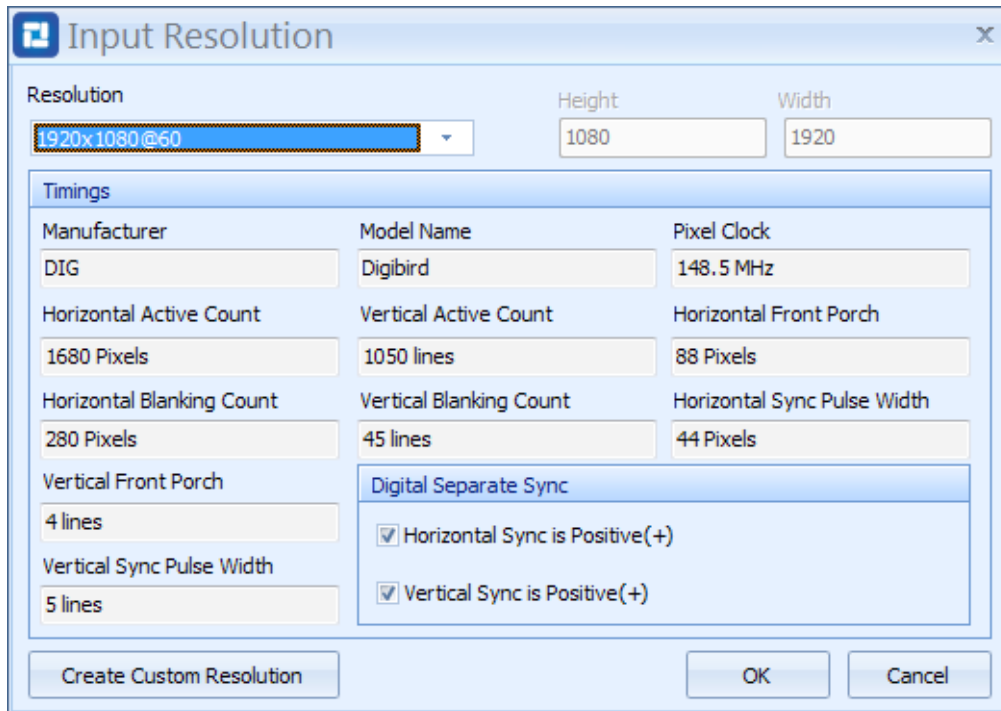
Input Resolution
x

Resolution
1920x1080@60

Height
1080

Width
1920

Timings

Manufacturer
DIG

Model Name
Digibird

Pixel Clock
148.5 MHz

Horizontal Active Count
1680 Pixels

Vertical Active Count
1050 lines

Horizontal Front Porch
88 Pixels

Horizontal Blanking Count
280 Pixels

Vertical Blanking Count
45 lines

Horizontal Sync Pulse Width
44 Pixels

Vertical Front Porch
4 lines

Vertical Sync Pulse Width
5 lines

Digital Separate Sync

Horizontal Sync is Positive(+)

Vertical Sync is Positive(+)

Create Custom Resolution

OK

Cancel